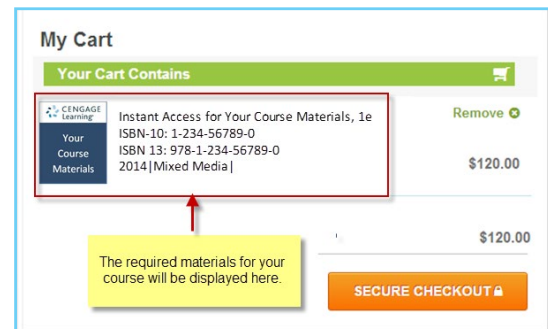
My Cart

Your Cart Contains

CENGAGE Learning

Your Course Materials

Instant Access for Your Course Materials, 1e
ISBN-10: 1-234-56789-0
ISBN 13: 978-1-234-56789-0
2014|Mixed Media|

Remove

$120.00

$120.00

The required materials for your course will be displayed here.

SECURE CHECKOUT